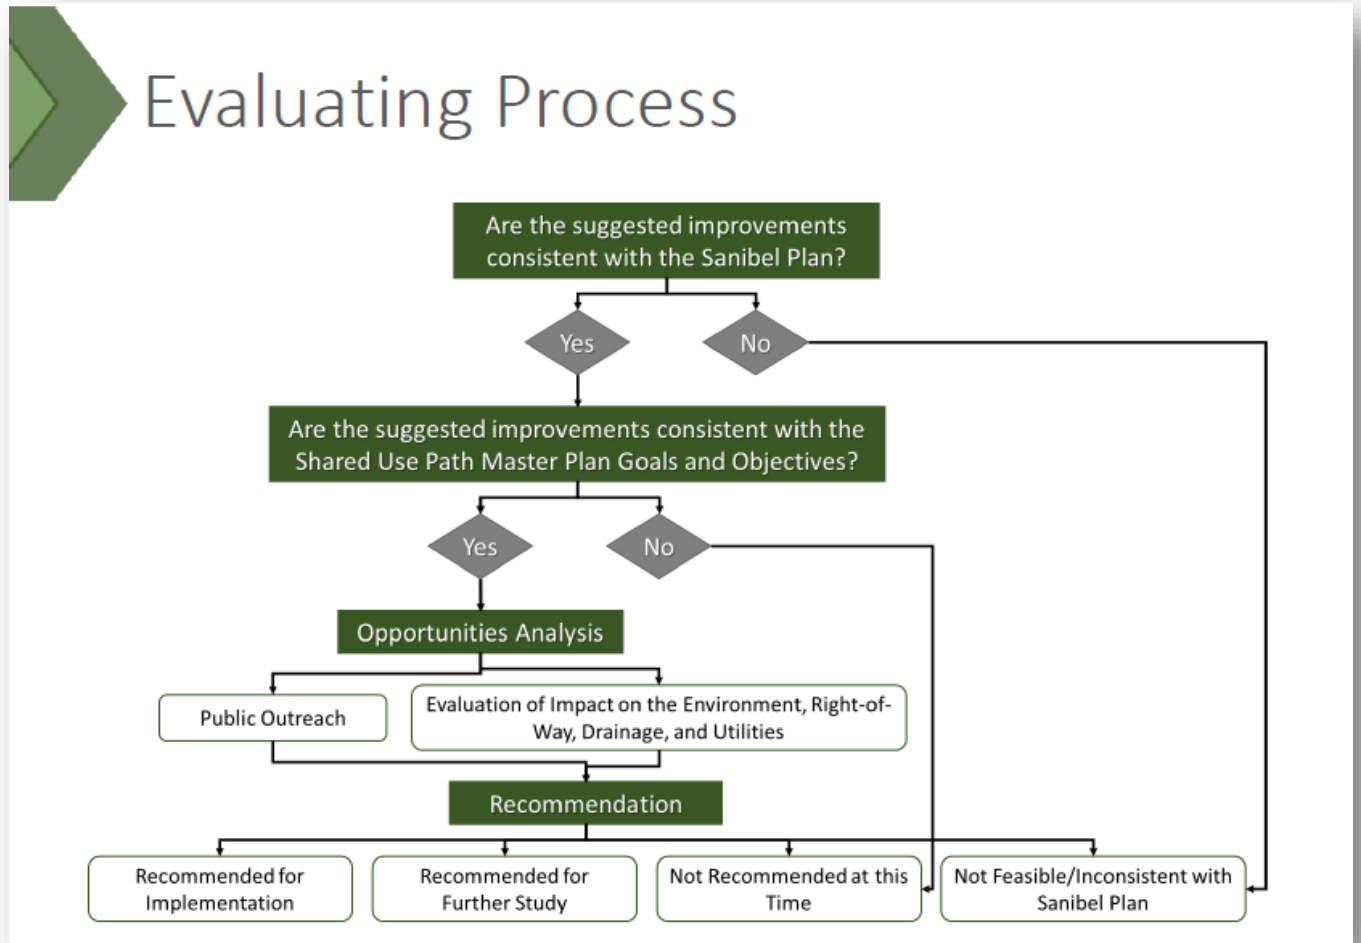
Evaluating Process

Are the suggested improvements consistent with the Sanibel Plan?

Yes

No

Are the suggested improvements consistent with the Shared Use Path Master Plan Goals and Objectives?

Yes

No

Opportunities Analysis

Public Outreach

Evaluation of Impact on the Environment, Right-of-Way, Drainage, and Utilities

Recommendation

Recommended for Implementation

Recommended for Further Study

Not Recommended at this Time

Not Feasible/Inconsistent with Sanibel Plan